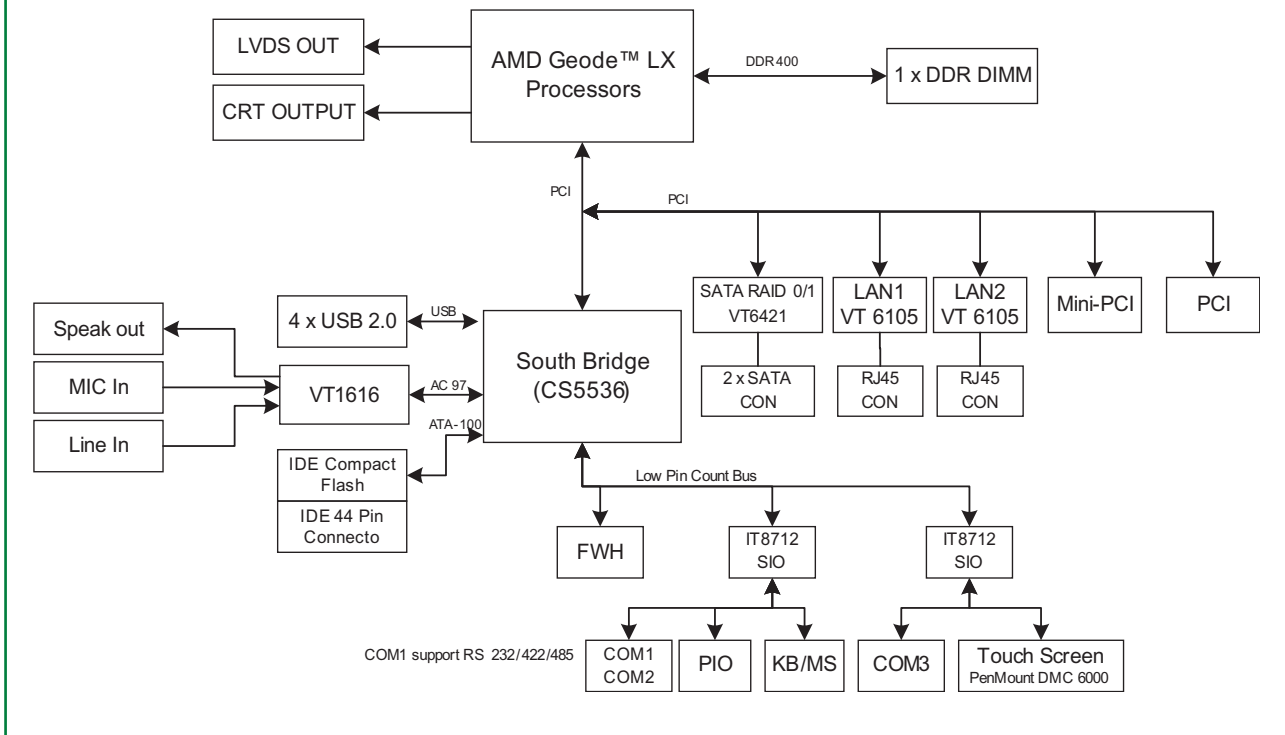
LVDS OUT

CRT OUTPUT

AMD Geode™ LX Processors

DDR400

1 x DDR DIMM

PCI

PCI

SATA RAID 0/1 VT6421

LAN1 VT 6105

LAN2 VT 6105

Mini-PCI

PCI

2 x SATA CON

RJ45 CON

RJ45 CON

Speak out

MIC In

Line In

4 x USB 2.0

USB

VT1616

AC 97

ATA-100

South Bridge (CS5536)

IDE Compact Flash

IDE 44 Pin Connecto

Low Pin Count Bus

FWH

IT8712 SIO

IT8712 SIO

COM1 support RS 232/422/485

COM1 COM2

PIO

KB/MS

COM3

Touch Screen PenMount DMC 6000